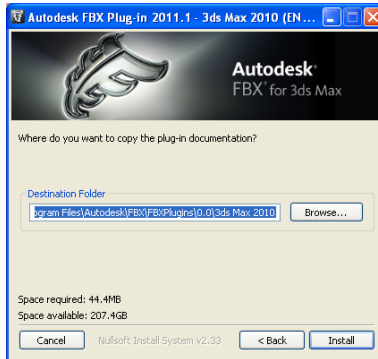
Autodesk FBX Plug-in 2011.1 - 3ds Max 2010 (EN...

Autodesk
FBX for 3ds Max

Where do you want to copy the plug-in documentation?

Destination Folder
ogram Files\Autodesk\FBX\FBXPlugins\0.0\3ds Max 2010
Browse...

Space required: 44.4MB
Space available: 207.4GB

Cancel
Nullsoft Install System v2.33
< Back
Install